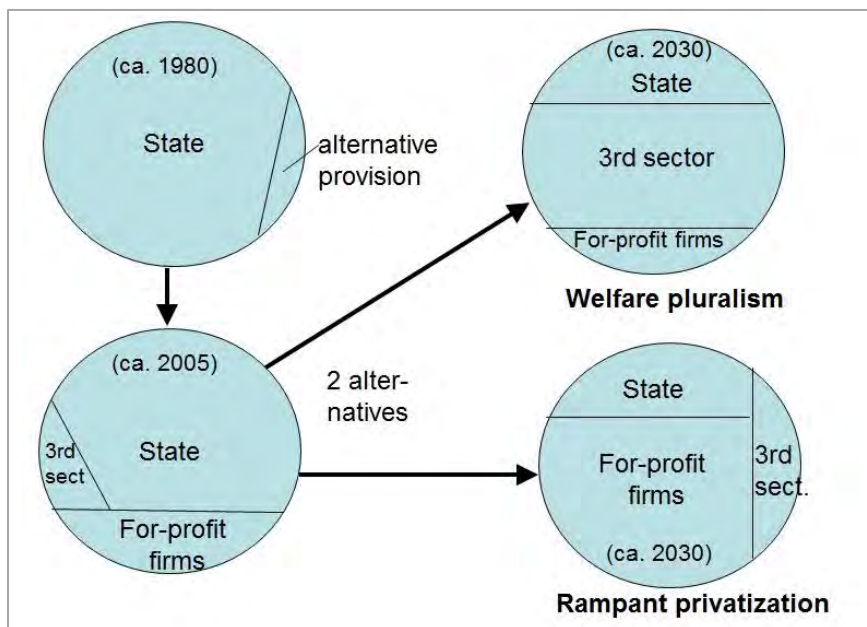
(ca. 1980)
State
alternative provision

(ca. 2005)
3rd sect
State
For-profit firms

2 alternatives

(ca. 2030)
State
3rd sector
For-profit firms
Welfare pluralism

State
For-profit firms
3rd sect.
(ca. 2030)
Rampant privatization